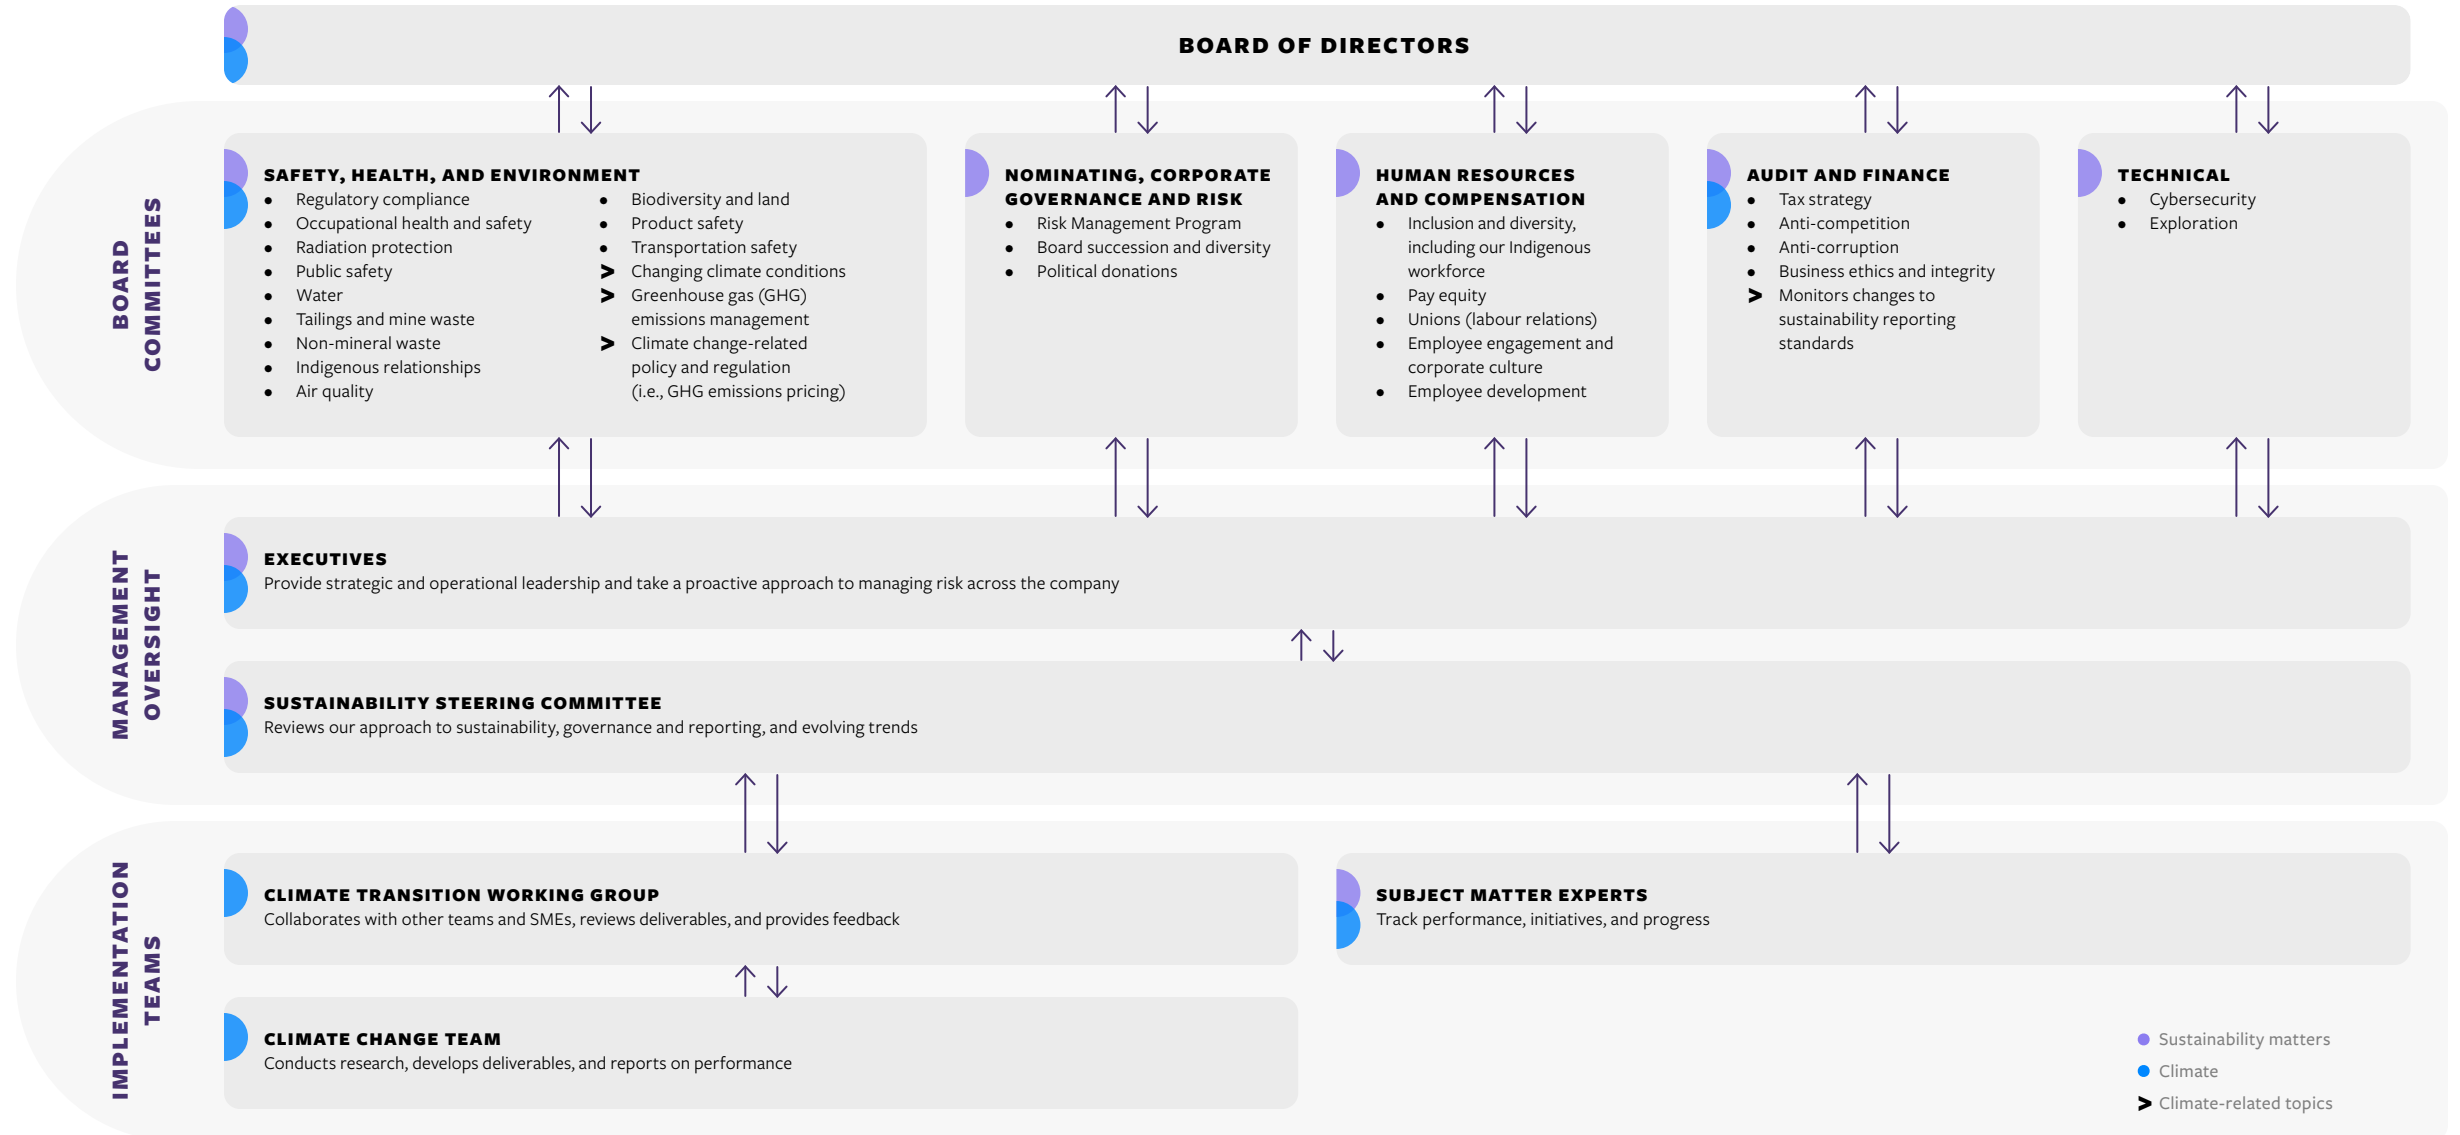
BOARD OF DIRECTORS

BOARD COMMITTEES

SAFETY, HEALTH, AND ENVIRONMENT
• Regulatory compliance
• Occupational health and safety
• Radiation protection
• Public safety
• Water
• Tailings and mine waste
• Non-mineral waste
• Indigenous relationships
• Air quality
• Biodiversity and land
• Product safety
• Transportation safety
> Changing climate conditions
> Greenhouse gas (GHG) emissions management
> Climate change-related policy and regulation (i.e., GHG emissions pricing)

NOMINATING, CORPORATE GOVERNANCE AND RISK
• Risk Management Program
• Board succession and diversity
• Political donations

HUMAN RESOURCES AND COMPENSATION
• Inclusion and diversity, including our Indigenous workforce
• Pay equity
• Unions (labour relations)
• Employee engagement and corporate culture
• Employee development

AUDIT AND FINANCE
• Tax strategy
• Anti-competition
• Anti-corruption
• Business ethics and integrity
> Monitors changes to sustainability reporting standards

TECHNICAL
• Cybersecurity
• Exploration

MANAGEMENT OVERSIGHT

EXECUTIVES
Provide strategic and operational leadership and take a proactive approach to managing risk across the company

SUSTAINABILITY STEERING COMMITTEE
Reviews our approach to sustainability, governance and reporting, and evolving trends

IMPLEMENTATION TEAMS

CLIMATE TRANSITION WORKING GROUP
Collaborates with other teams and SMEs, reviews deliverables, and provides feedback

SUBJECT MATTER EXPERTS
Track performance, initiatives, and progress

CLIMATE CHANGE TEAM
Conducts research, develops deliverables, and reports on performance

Sustainability matters
Climate
> Climate-related topics